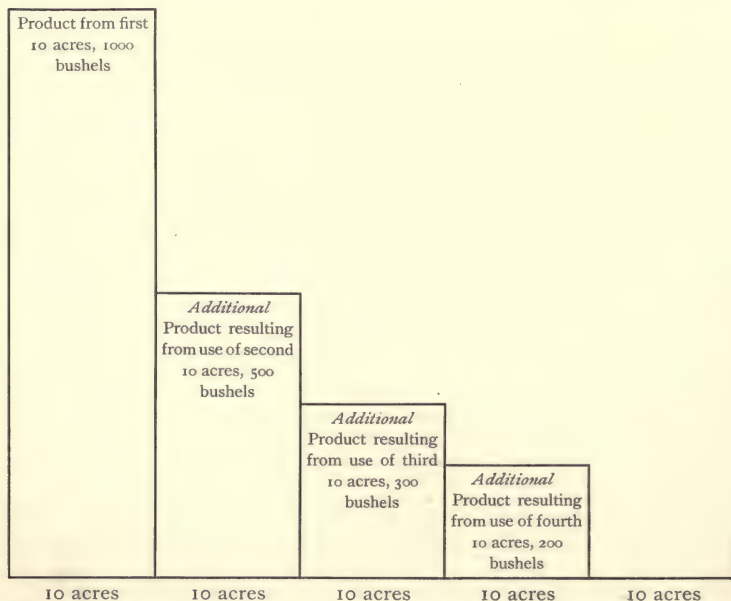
Product from first 10 acres, 1000 bushels

*Additional* Product resulting from use of second 10 acres, 500 bushels

*Additional* Product resulting from use of third 10 acres, 300 bushels

*Additional* Product resulting from use of fourth 10 acres, 200 bushels

10 acres 10 acres 10 acres 10 acres 10 acres